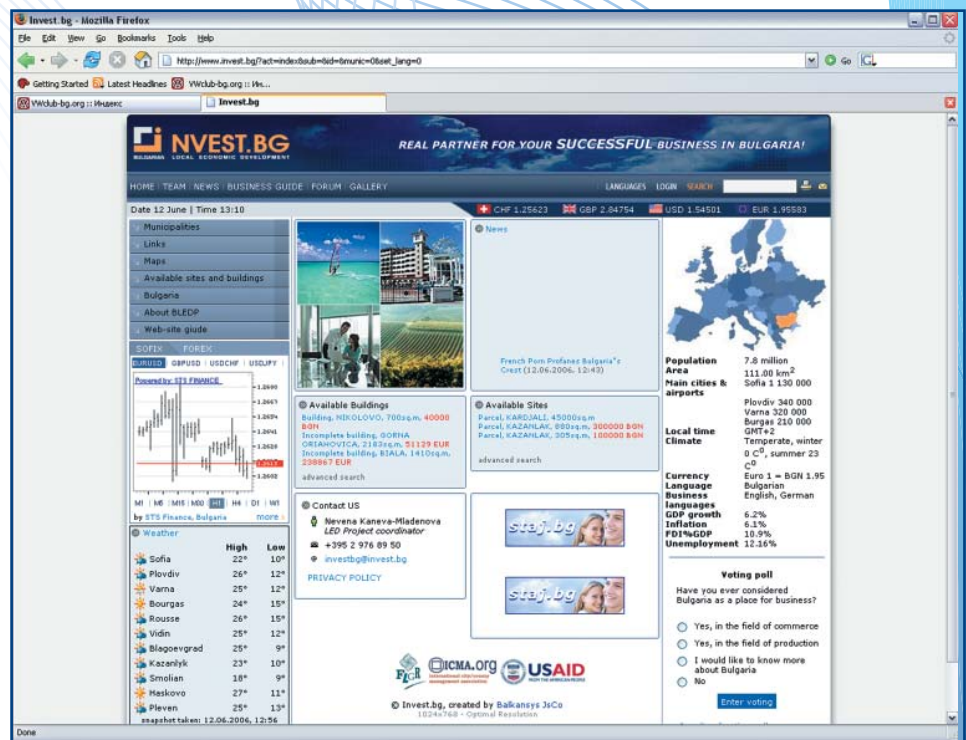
Invest.bg - Mozilla Firefox

File Edit View Go Bookmarks Tools Help

http://www.invest.bg/?act=index&sub=&id=&munic=0&set_lang=0

Go

Getting Started Latest Headlines VWclub-bg.org :: Ин...

VWclub-bg.org :: Индекс Invest.bg

NVEST.BG
BULGARIAN LOCAL ECONOMIC DEVELOPMENT

REAL PARTNER FOR YOUR SUCCESSFUL BUSINESS IN BULGARIA!

HOME | TEAM | NEWS | BUSINESS GUIDE | FORUM | GALLERY

LANGUAGES LOGIN SEARCH

Date 12 June | Time 13:10

CHF 1.25623 GBP 2.84754 USD 1.54501 EUR 1.95583

Municipalities
Links
Maps
Available sites and buildings
Bulgaria
About BLEDP
Web-site giude

SOFIX FOREX

EURUSD GBPUSD USDCHF USDJPY

Powered by: STS FINANCE

1.2690
1.2667
1.2654
1.2641
1.2628
1.2615
1.2602

M1 M5 M15 M30 H1 H4 D1 W1

by STS Finance, Bulgaria more

Weather

| | High | Low |
|---|---|---|
| Sofia | 22° | 10° |
| Plovdiv | 26° | 12° |
| Varna | 25° | 12° |
| Bourgas | 24° | 15° |
| Rousse | 26° | 15° |
| Vidin | 25° | 12° |
| Blagoevgrad | 25° | 9° |
| Kazanlyk | 23° | 10° |
| Smolian | 18° | 9° |
| Haskovo | 27° | 11° |
| Pleven | 25° | 13° |

snapshot taken: 12.06.2006, 12:56

News

French Porn Profanes Bulgaria's Crest (12.06.2006, 12:43)

Available Buildings

Building, NIKOLOVO, 700sq.m, 40000 BGN
Incomplete building, GORNA ORIAHOVICA, 2183sq.m, 51129 EUR
Incomplete building, BIALA, 1410sq.m, 238867 EUR

advanced search

Available Sites

Parcel, KARDJALI, 45000sq.m
Parcel, KAZANLAK, 880sq.m, 300000 BGN
Parcel, KAZANLAK, 305sq.m, 100000 BGN

advanced search

Contact US

Nevena Kaneva-Mladenova
LED Project coordinator
+395 2 976 89 50
investbg@invest.bg

PRIVACY POLICY

staj.bg

staj.bg

ICMA.org USAID

© Invest.bg, created by Balkansys JsCo
1024x768 - Optimal Resolution

| | |
|---|---|
| Population | 7.8 million |
| Area | 111.00 km$^2$ |
| Main cities & airports | Sofia 1 130 000 Plovdiv 340 000 Varna 320 000 Burgas 210 000 |
| Local time | GMT+2 |
| Climate | Temperate, winter 0 C$^0$, summer 23 C$^0$ |
| Currency | Euro 1 = BGN 1.95 |
| Language | Bulgarian |
| Business languages | English, German |
| GDP growth | 6.2% |
| Inflation | 6.1% |
| FDI%GDP | 10.9% |
| Unemployment | 12.16% |

Voting poll

Have you ever considered Bulgaria as a place for business?

Yes, in the field of commerce
Yes, in the field of production
I would like to know more about Bulgaria
No

Enter voting

Done